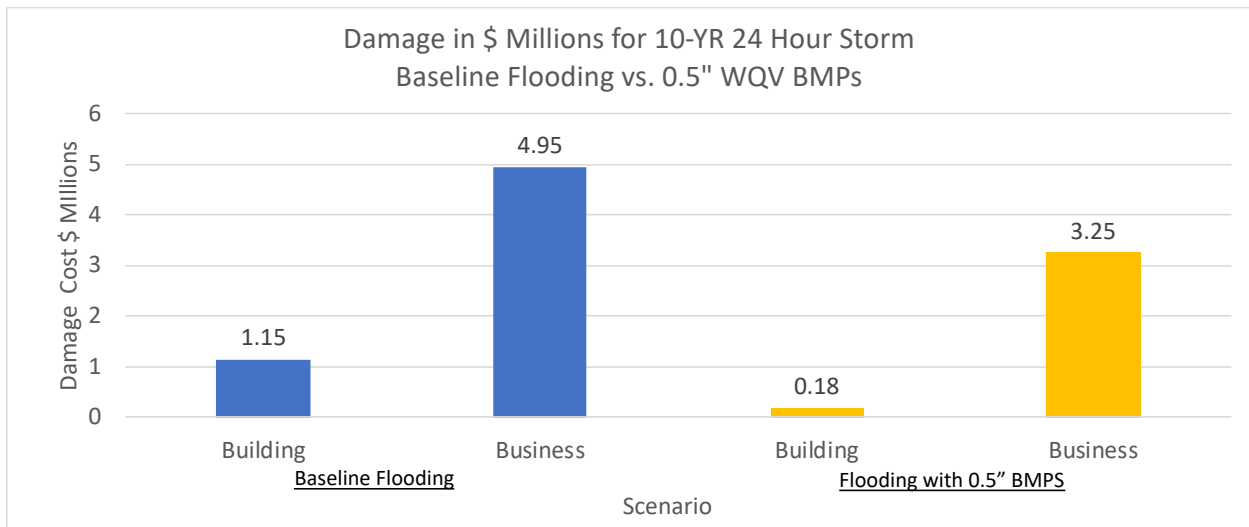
Damage in \$ Millions for 10-YR 24 Hour Storm
Baseline Flooding vs. 0.5" WQV BMPs

Damage Cost \$ MIllions

6
5
4
3
2
1
0

4.95
1.15
0.18
3.25

Building
Business
Building
Business

Baseline Flooding
Flooding with 0.5” BMPS

Scenario